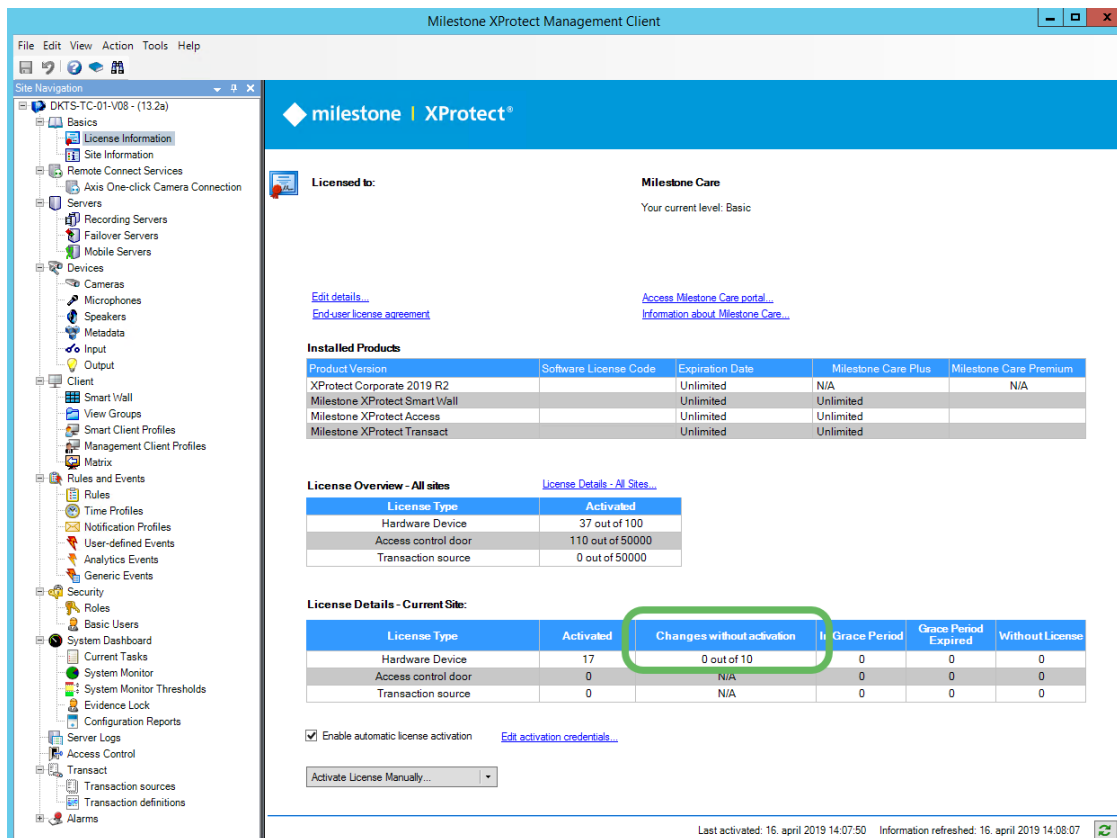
Milestone XProtect Management Client

File Edit View Action Tools Help

Site Navigation

DKTS-TC-01-V08 - (13.2a)
Basics
License Information
Site Information
Remote Connect Services
Axis One-click Camera Connection
Servers
Recording Servers
Failover Servers
Mobile Servers
Devices
Cameras
Microphones
Speakers
Metadata
Input
Output
Client
Smart Wall
View Groups
Smart Client Profiles
Management Client Profiles
Matrix
Rules and Events
Rules
Time Profiles
Notification Profiles
User-defined Events
Analytics Events
Generic Events
Security
Roles
Basic Users
System Dashboard
Current Tasks
System Monitor
System Monitor Thresholds
Evidence Lock
Configuration Reports
Server Logs
Access Control
Transact
Transaction sources
Transaction definitions
Alarms

milestone | XProtect®

Licensed to:

Milestone Care

Your current level: Basic

Edit details...
End-user license agreement

Access Milestone Care portal...
Information about Milestone Care...

Installed Products

| Product Version | Software License Code | Expiration Date | Milestone Care Plus | Milestone Care Premium |
|---|---|---|---|---|
| XProtect Corporate 2019 R2 | | Unlimited | N/A | N/A |
| Milestone XProtect Smart Wall | | Unlimited | Unlimited | |
| Milestone XProtect Access | | Unlimited | Unlimited | |
| Milestone XProtect Transact | | Unlimited | Unlimited | |

License Overview - All sites

License Details - All Sites...

| License Type | Activated |
|---|---|
| Hardware Device | 37 out of 100 |
| Access control door | 110 out of 50000 |
| Transaction source | 0 out of 50000 |

License Details - Current Site:

| License Type | Activated | Changes without activation | In Grace Period | Grace Period Expired | Without License |
|---|---|---|---|---|---|
| Hardware Device | 17 | 0 out of 10 | 0 | 0 | 0 |
| Access control door | 0 | N/A | 0 | 0 | 0 |
| Transaction source | 0 | N/A | 0 | 0 | 0 |

Enable automatic license activation

Edit activation credentials...

Activate License Manually...

Last activated: 16. april 2019 14:07:50 Information refreshed: 16. april 2019 14:08:07